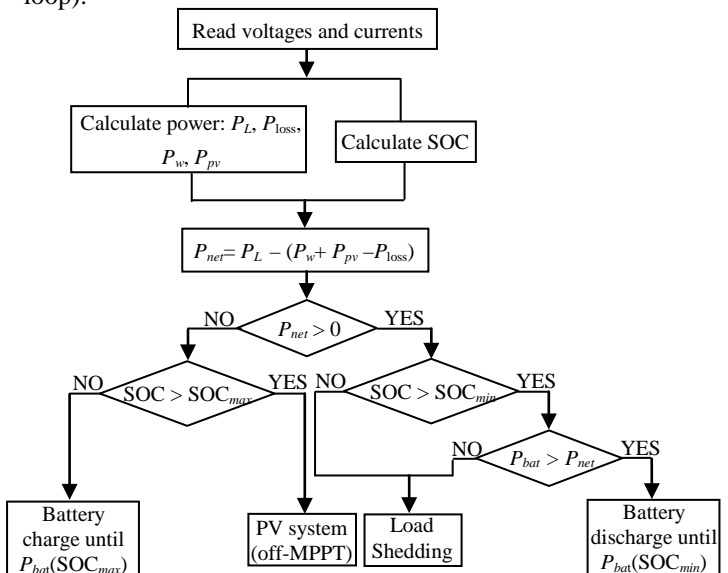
loop).

Read voltages and currents

Calculate power: $P_L$, $P_{\text{loss}}$, $P_w$, $P_{pv}$

Calculate SOC

$P_{net} = P_L - (P_w + P_{pv} - P_{\text{loss}})$

NO $P_{net} > 0$ YES

NO SOC > SOC$_{max}$ YES

NO SOC > SOC$_{min}$ YES

NO $P_{bat} > P_{net}$ YES

Battery charge until $P_{bat}$(SOC$_{max}$)

PV system (off-MPPT)

Load Shedding

Battery discharge until $P_{bat}$(SOC$_{min}$)